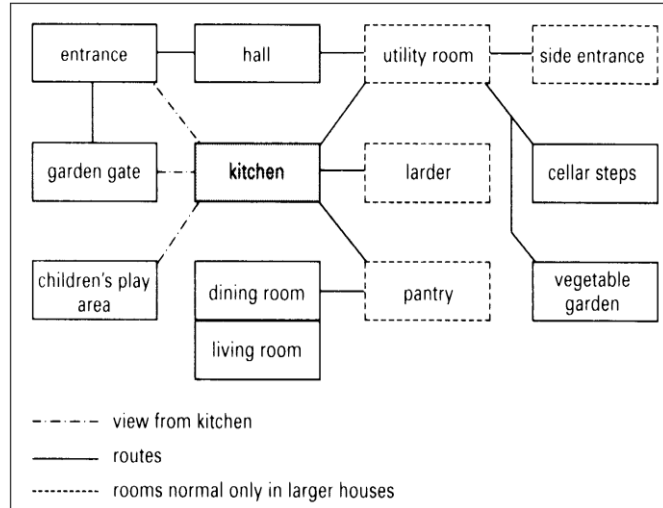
entrance
hall
utility room
side entrance
garden gate
kitchen
larder
cellar steps
children's play area
dining room
pantry
vegetable garden
living room

view from kitchen
routes
rooms normal only in larger houses